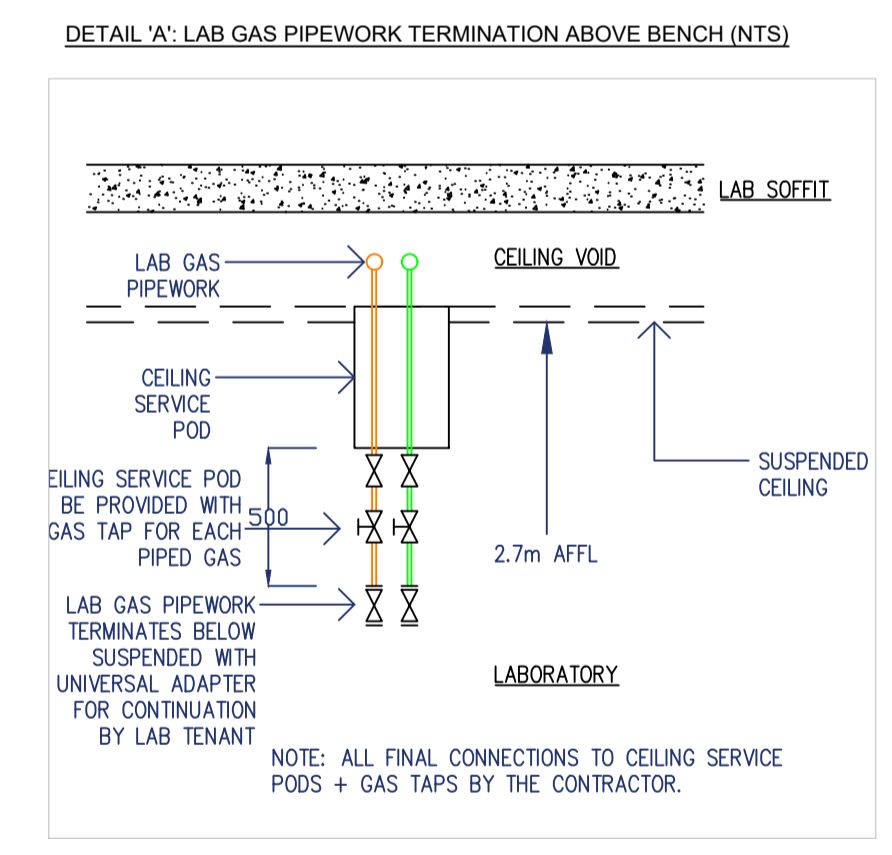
DETAIL 'A': LAB GAS PIPEWORK TERMINATION ABOVE BENCH (NTS)

LAB SOFFIT

LAB GAS PIPEWORK

CEILING VOID

CEILING SERVICE POD

SUSPENDED CEILING

EILING SERVICE POD BE PROVIDED WITH GAS TAP FOR EACH PIPED GAS

500

2.7m AFFL

LAB GAS PIPEWORK TERMINATES BELOW SUSPENDED WITH UNIVERSAL ADAPTER FOR CONTINUATION BY LAB TENANT

LABORATORY

NOTE: ALL FINAL CONNECTIONS TO CEILING SERVICE PODS + GAS TAPS BY THE CONTRACTOR.